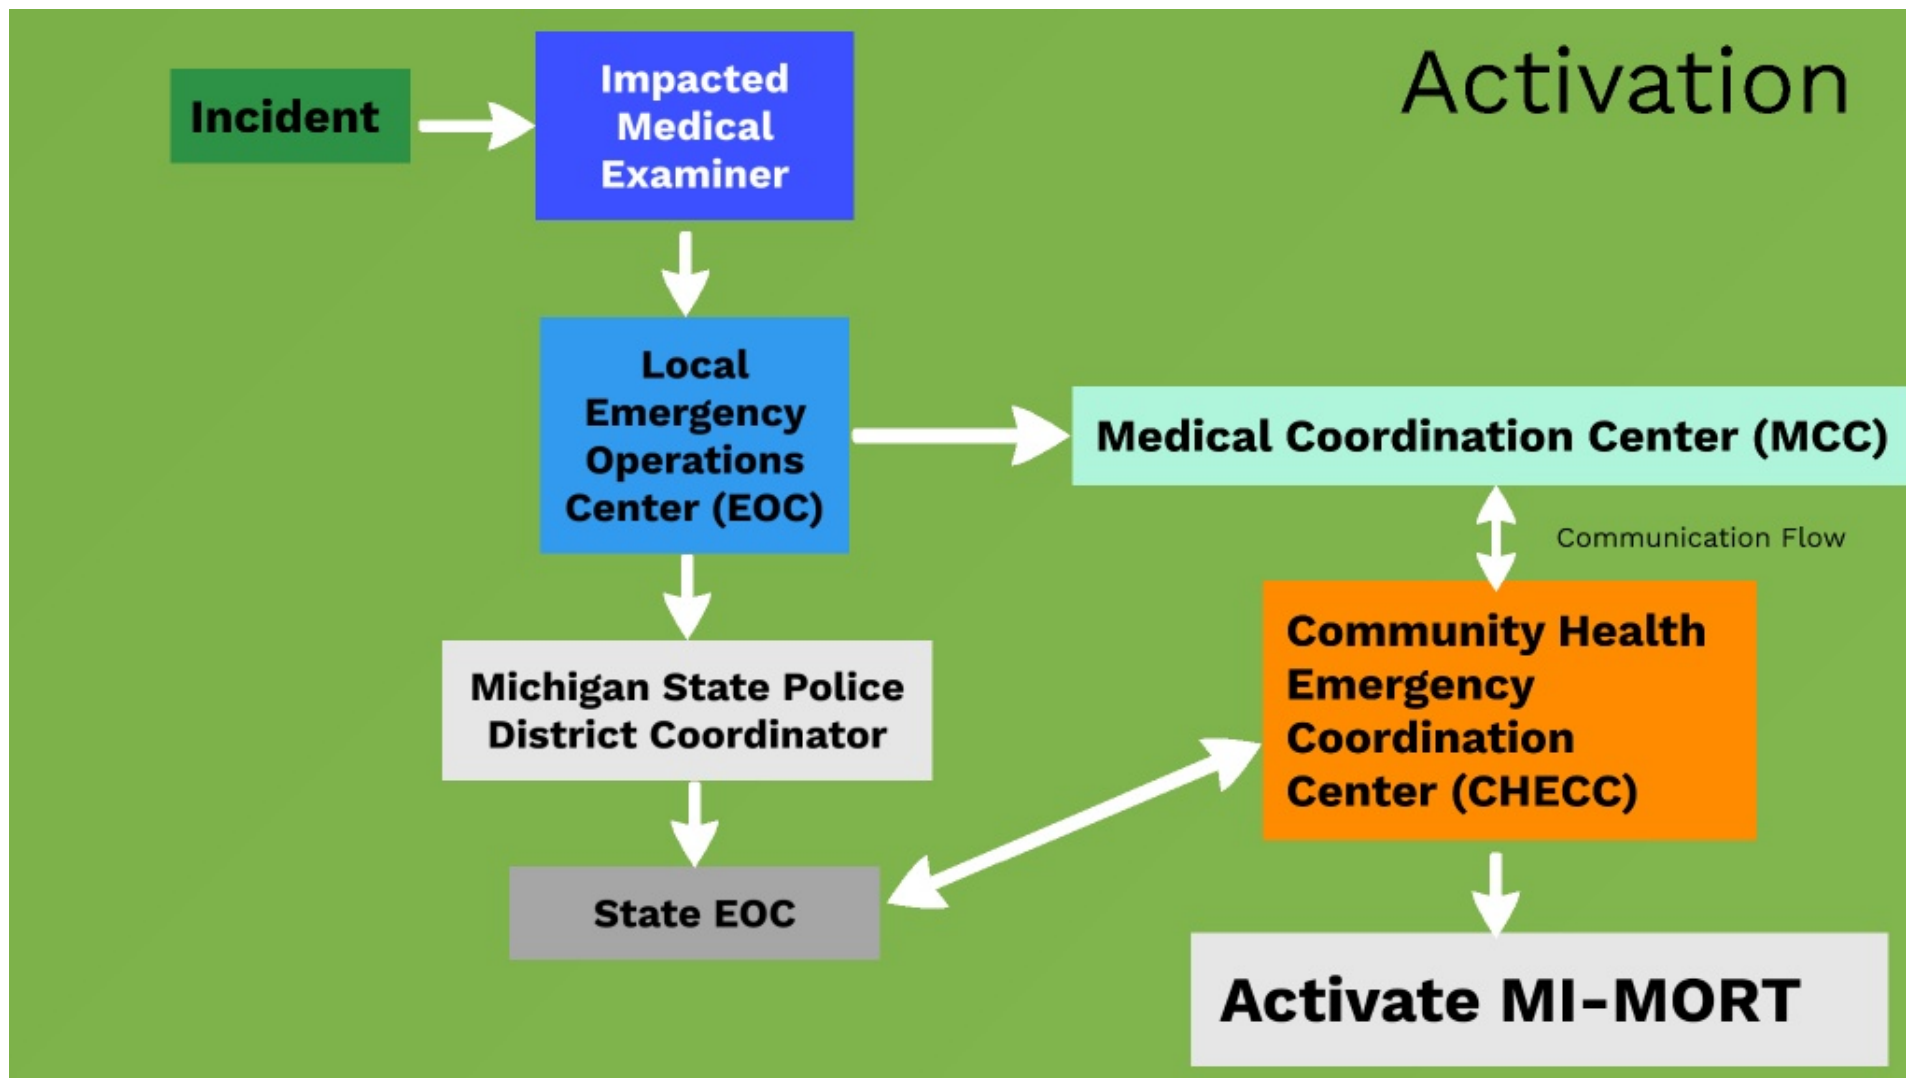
Activation

Incident

Impacted Medical Examiner

Local Emergency Operations Center (EOC)

Medical Coordination Center (MCC)

Communication Flow

Community Health Emergency Coordination Center (CHECC)

Michigan State Police District Coordinator

State EOC

Activate MI-MORT